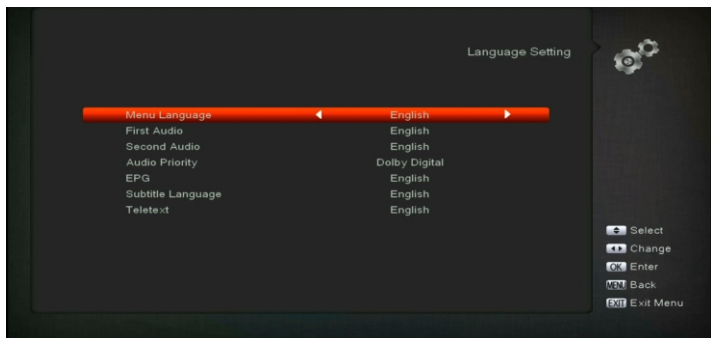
Language Setting

| | |
|---|---|
| Menu Language | English |
| First Audio | English |
| Second Audio | English |
| Audio Priority | Dolby Digital |
| EPG | English |
| Subtitle Language | English |
| Teletext | English |

Select
Change
OK Enter
MENU Back
EXIT Exit Menu